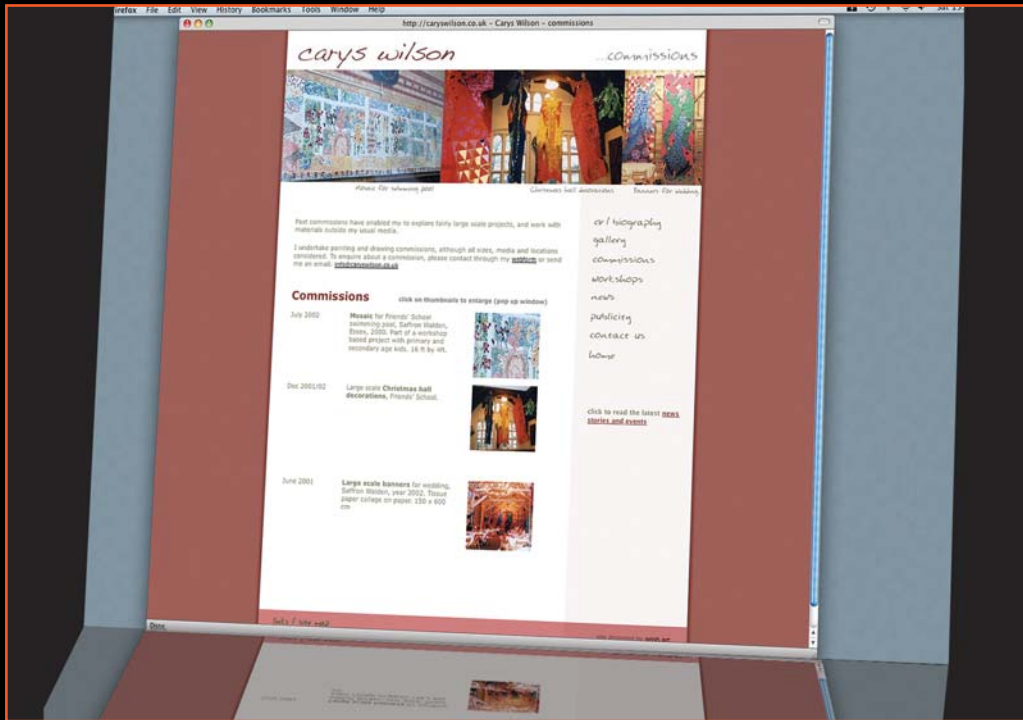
Firefox File Edit View History Bookmarks Tools Window Help

http://caryswilson.co.uk - Carys Wilson - commissions

carys wilson

...commissions

Mosaic for swimming pool

Christmas hall decorations

Banners for wedding

Past commissions have enabled me to explore fairly large scale projects, and work with materials outside my usual media.

I undertake painting and drawing commissions, although all sizes, media and locations considered. To enquire about a commission, please contact through my webform or send me an email: info@caryswilson.co.uk

art biography
gallery
commissions
workshops
news
publicity
contact us
home

Commissions

click on thumbnails to enlarge (pop up window)

July 2002

Mosaic for Friends' School swimming pool, Saffron Walden, Essex, 2000. Part of a workshop based project with primary and secondary age kids. 16 ft by 4ft.

Dec 2001/02

Large scale Christmas hall decorations, Friends' School.

click to read the latest news stories and events

June 2001

Large scale banners for wedding, Saffron Walden, year 2002. Tissue paper collage on paper. 150 x 600 cm

links / site map

site designed by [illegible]

Done